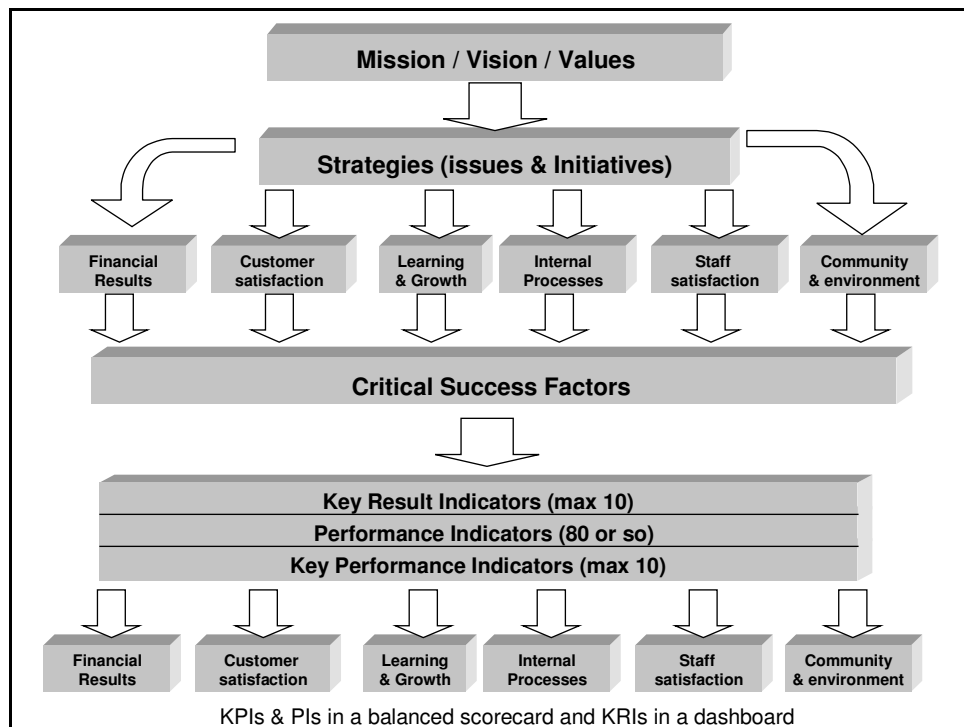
Mission / Vision / Values

Strategies (issues & Initiatives)

Financial Results

Customer satisfaction

Learning & Growth

Internal Processes

Staff satisfaction

Community & environment

Critical Success Factors

Key Result Indicators (max 10)

Performance Indicators (80 or so)

Key Performance Indicators (max 10)

Financial Results

Customer satisfaction

Learning & Growth

Internal Processes

Staff satisfaction

Community & environment

KPIs & PIs in a balanced scorecard and KRIs in a dashboard